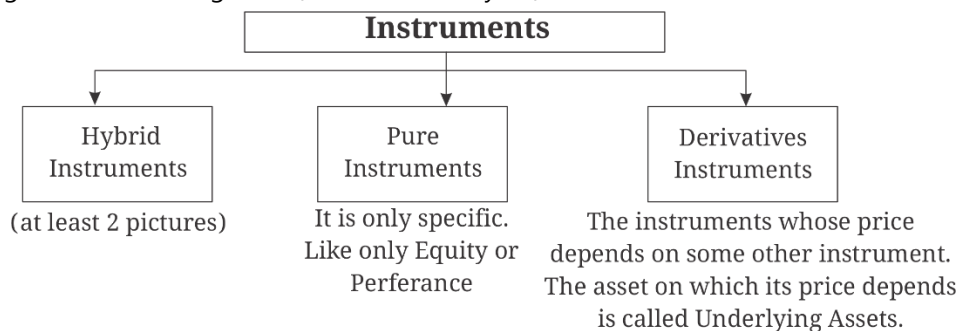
Instruments

Hybrid Instruments

(at least 2 pictures)

Pure Instruments

It is only specific. Like only Equity or Perferance

Derivatives Instruments

The instruments whose price depends on some other instrument. The asset on which its price depends is called Underlying Assets.